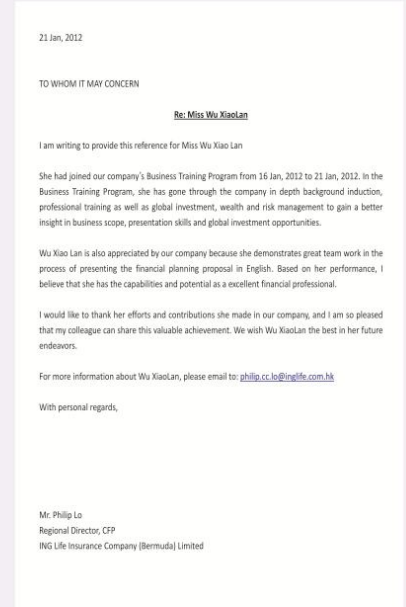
21 Jan, 2012

TO WHOM IT MAY CONCERN

Re: Miss Wu XiaoLan

I am writing to provide this reference for Miss Wu Xiao Lan

She had joined our company's Business Training Program from 16 Jan, 2012 to 21 Jan, 2012. In the Business Training Program, she has gone through the company in depth background induction, professional training as well as global investment, wealth and risk management to gain a better insight in business scope, presentation skills and global investment opportunities.

Wu Xiao Lan is also appreciated by our company because she demonstrates great team work in the process of presenting the financial planning proposal in English. Based on her performance, I believe that she has the capabilities and potential as a excellent financial professional.

I would like to thank her efforts and contributions she made in our company, and I am so pleased that my colleague can share this valuable achievement. We wish Wu XiaoLan the best in her future endeavors.

For more information about Wu XiaoLan, please email to: philip.cc.lo@inglife.com.hk

With personal regards,

Mr. Philip Lo
Regional Director, CFP
ING Life Insurance Company (Bermuda) Limited